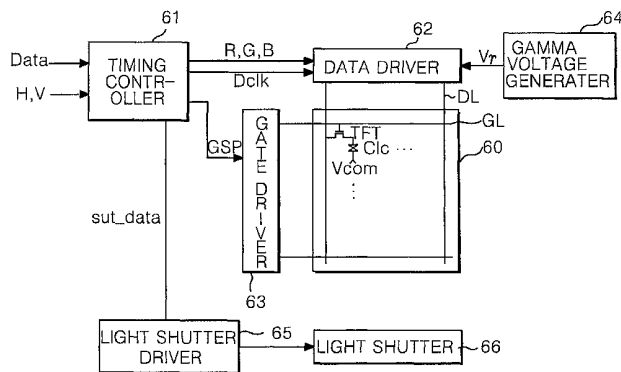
61

62

64

Data

H,V

TIMING CONTR-OLLER

R,G,B

Dclk

DATA DRIVER

$V_T$

GAMMA VOLTAGE GENERATER

DL

GL

GSP

GATE DRIVER

TFT

Clc ···

Vcom

⋮

60

sut_data

63

LIGHT SHUTTER DRIVER

65

LIGHT SHUTTER

66